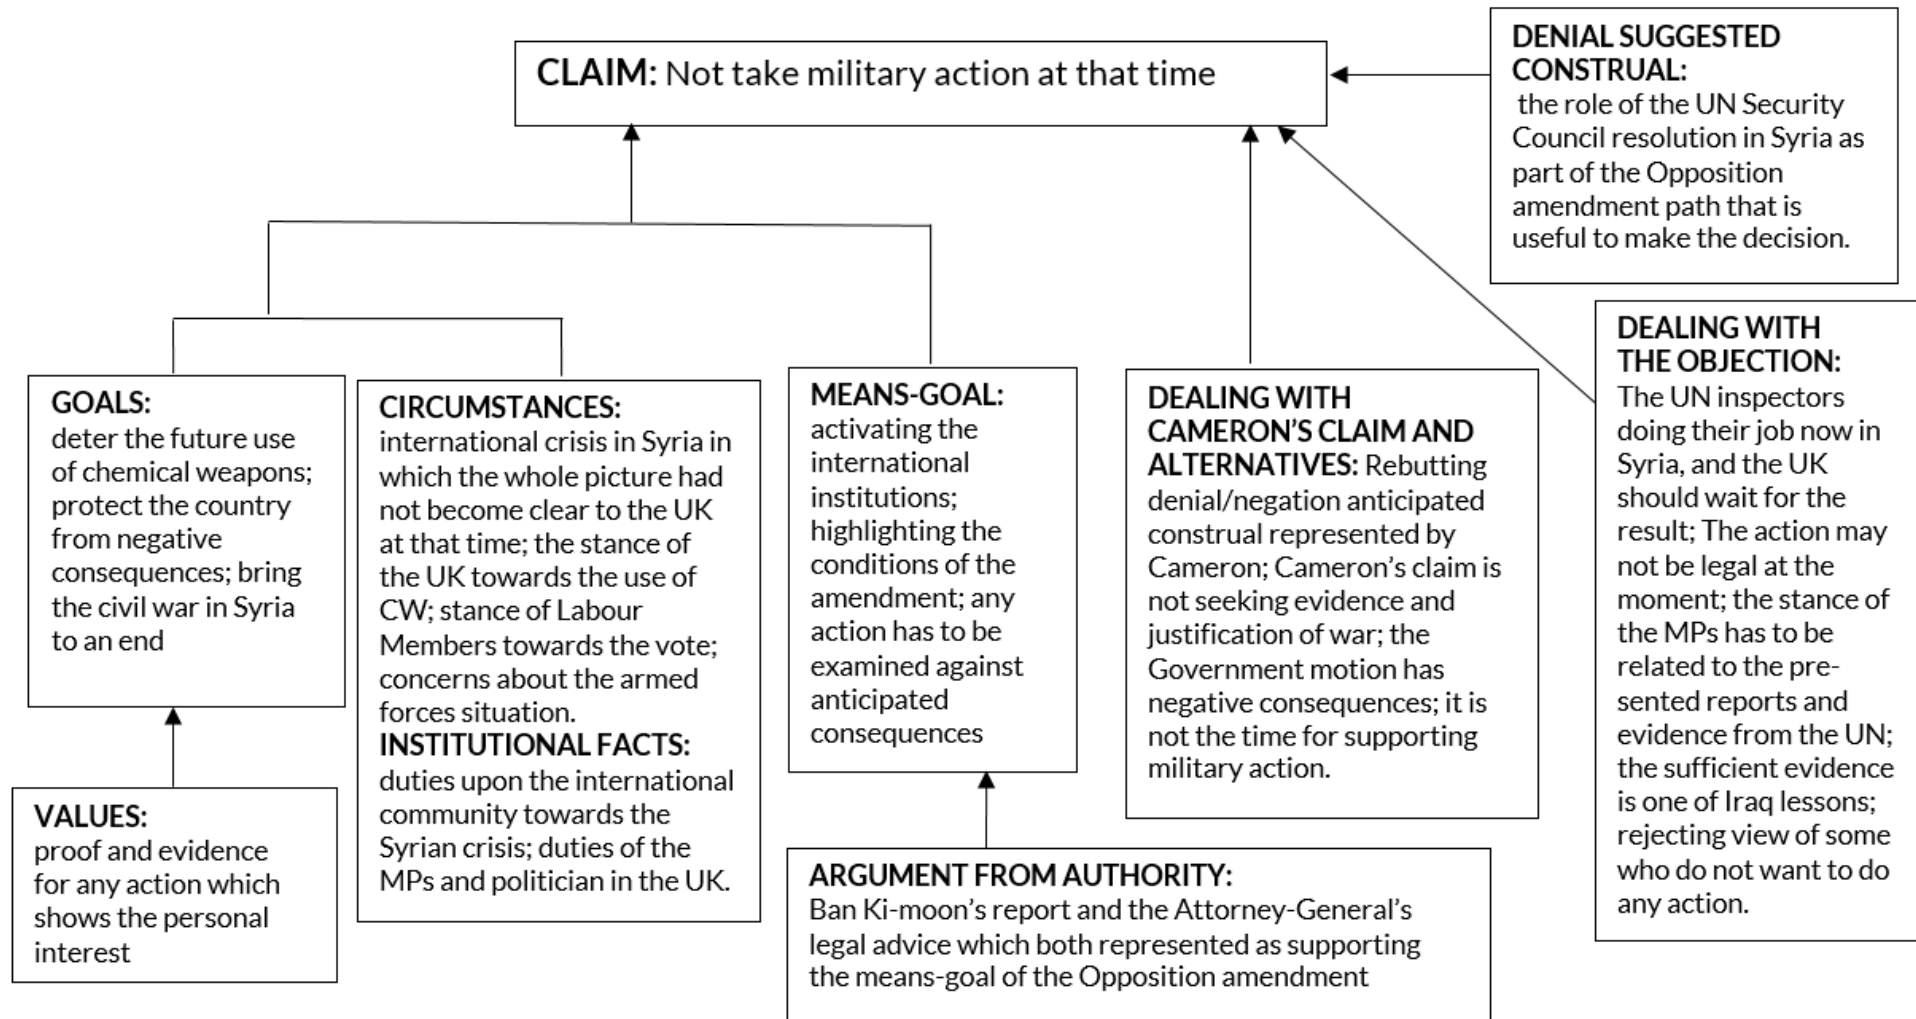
CLAIM: Not take military action at that time

DENIAL SUGGESTED CONSTRUAL: the role of the UN Security Council resolution in Syria as part of the Opposition amendment path that is useful to make the decision.

GOALS: deter the future use of chemical weapons; protect the country from negative consequences; bring the civil war in Syria to an end

CIRCUMSTANCES: international crisis in Syria in which the whole picture had not become clear to the UK at that time; the stance of the UK towards the use of CW; stance of Labour Members towards the vote; concerns about the armed forces situation.
INSTITUTIONAL FACTS: duties upon the international community towards the Syrian crisis; duties of the MPs and politician in the UK.

MEANS-GOAL: activating the international institutions; highlighting the conditions of the amendment; any action has to be examined against anticipated consequences

DEALING WITH CAMERON'S CLAIM AND ALTERNATIVES: Rebutting denial/negation anticipated construal represented by Cameron; Cameron's claim is not seeking evidence and justification of war; the Government motion has negative consequences; it is not the time for supporting military action.

DEALING WITH THE OBJECTION: The UN inspectors doing their job now in Syria, and the UK should wait for the result; The action may not be legal at the moment; the stance of the MPs has to be related to the presented reports and evidence from the UN; the sufficient evidence is one of Iraq lessons; rejecting view of some who do not want to do any action.

VALUES: proof and evidence for any action which shows the personal interest

ARGUMENT FROM AUTHORITY: Ban Ki-moon's report and the Attorney-General's legal advice which both represented as supporting the means-goal of the Opposition amendment